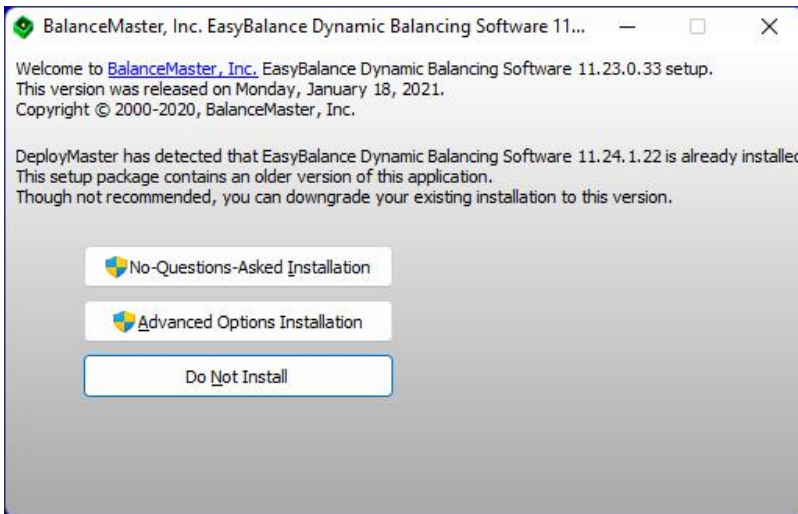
BalanceMaster, Inc. EasyBalance Dynamic Balancing Software 11...

Welcome to BalanceMaster, Inc. EasyBalance Dynamic Balancing Software 11.23.0.33 setup.
This version was released on Monday, January 18, 2021.
Copyright © 2000-2020, BalanceMaster, Inc.

DeployMaster has detected that EasyBalance Dynamic Balancing Software 11.24.1.22 is already installed
This setup package contains an older version of this application.
Though not recommended, you can downgrade your existing installation to this version.

No-Questions-Asked Installation

Advanced Options Installation

Do Not Install